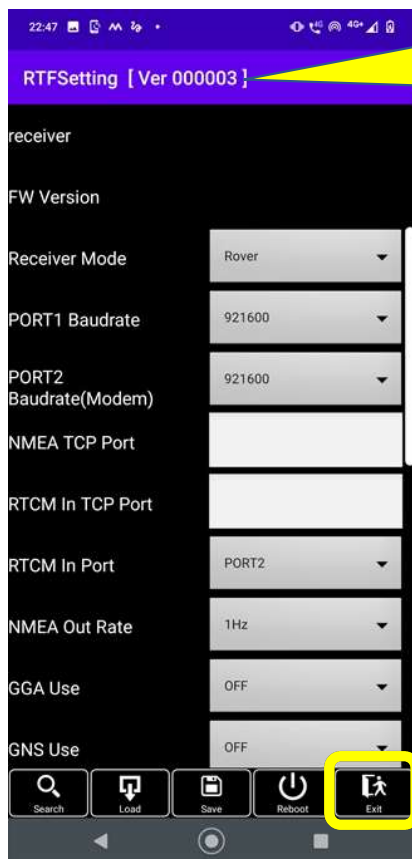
22:47

RTFSetting [Ver 000003]

receiver

FW Version

Receiver Mode
Rover

PORT1 Baudrate
921600

PORT2 Baudrate(Modem)
921600

NMEA TCP Port

RTCM In TCP Port

RTCM In Port
PORT2

NMEA Out Rate
1Hz

GGA Use
OFF

GNS Use
OFF

Search
Load
Save
Reboot
Exit